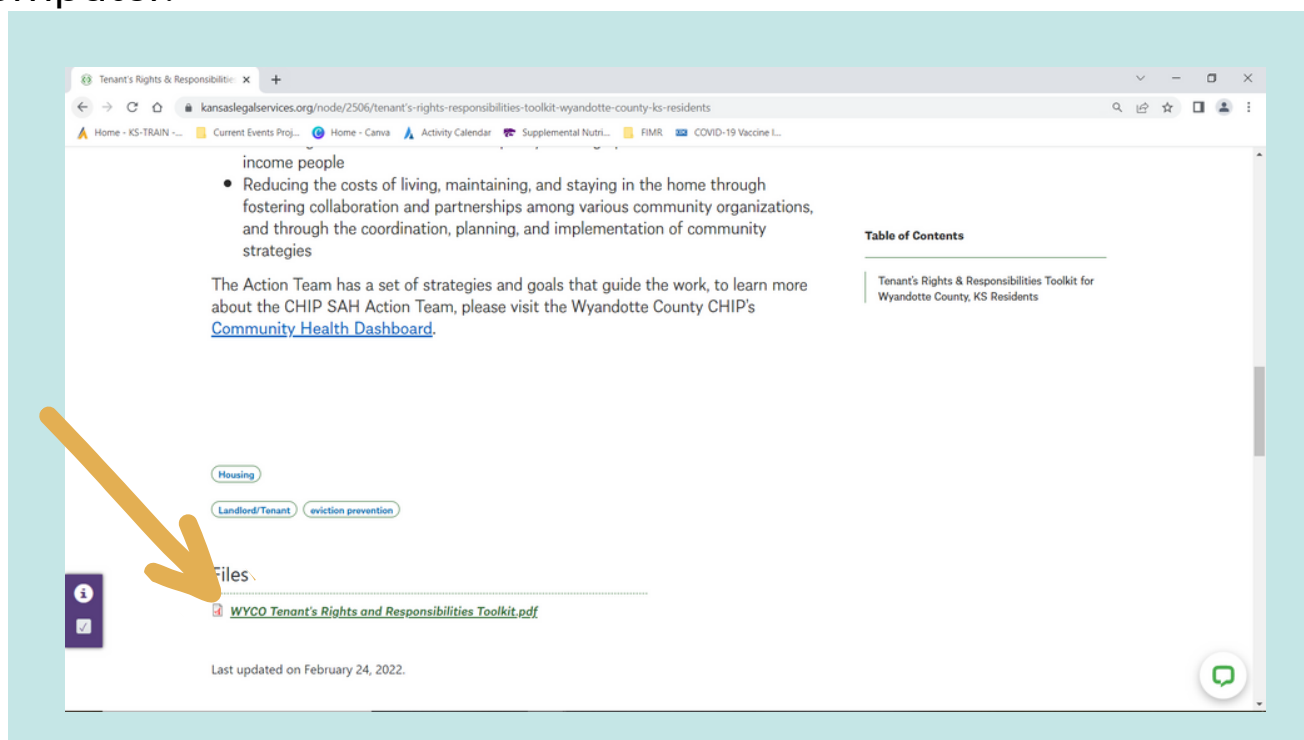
Tenant's Rights & Responsibilitie ×

kansaslegalservices.org/node/2506/tenant's-rights-responsibilities-toolkit-wyandotte-county-ks-residents

Home - KS-TRAIN -... Current Events Proj... Home - Canva Activity Calendar Supplemental Nutri... FIMR COVID-19 Vaccine I...

income people

- Reducing the costs of living, maintaining, and staying in the home through fostering collaboration and partnerships among various community organizations, and through the coordination, planning, and implementation of community strategies

The Action Team has a set of strategies and goals that guide the work, to learn more about the CHIP SAH Action Team, please visit the Wyandotte County CHIP's Community Health Dashboard.

Table of Contents

Tenant's Rights & Responsibilities Toolkit for Wyandotte County, KS Residents

Housing

Landlord/Tenant

eviction prevention

Files

WYCO Tenant's Rights and Responsibilities Toolkit.pdf

Last updated on February 24, 2022.